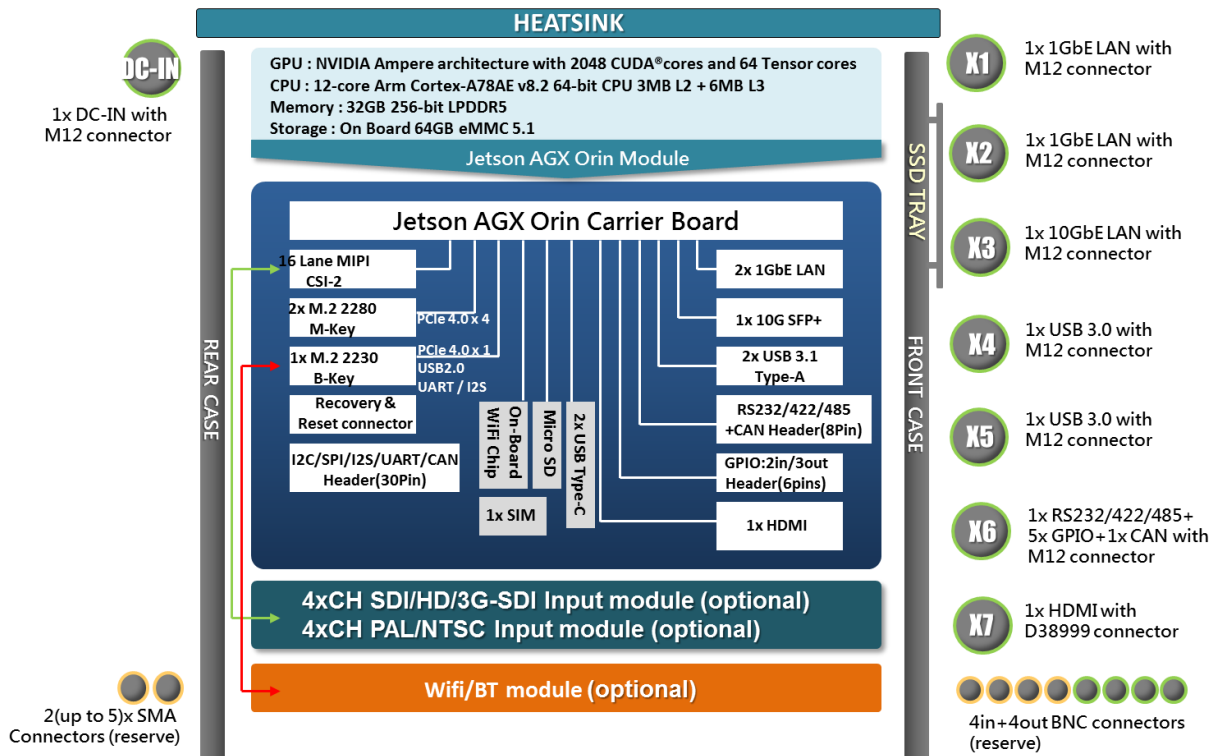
HEATSINK

DC-IN

1x DC-IN with M12 connector

GPU : NVIDIA Ampere architecture with 2048 CUDA®cores and 64 Tensor cores
CPU : 12-core Arm Cortex-A78AE v8.2 64-bit CPU 3MB L2 + 6MB L3
Memory : 32GB 256-bit LPDDR5
Storage : On Board 64GB eMMC 5.1

Jetson AGX Orin Module

REAR CASE

Jetson AGX Orin Carrier Board

16 Lane MIPI CSI-2

2x M.2 2280 M-Key

PCIe 4.0 x 4

1x M.2 2230 B-Key

PCIe 4.0 x 1
USB2.0
UART / I2S

Recovery & Reset connector

I2C/SPI/I2S/UART/CAN Header(30Pin)

On-Board WiFi Chip

Micro SD

2x USB Type-C

1x SIM

2x 1GbE LAN

1x 10G SFP+

2x USB 3.1 Type-A

RS232/422/485 +CAN Header(8Pin)

GPIO:2in/3out Header(6pins)

1x HDMI

4xCH SDI/HD/3G-SDI Input module (optional)
4xCH PAL/NTSC Input module (optional)

Wifi/BT module (optional)

2(up to 5)x SMA Connectors (reserve)

SSD TRAY

FRONT CASE

X1
1x 1GbE LAN with M12 connector

X2
1x 1GbE LAN with M12 connector

X3
1x 10GbE LAN with M12 connector

X4
1x USB 3.0 with M12 connector

X5
1x USB 3.0 with M12 connector

X6
1x RS232/422/485+ 5x GPIO+1x CAN with M12 connector

X7
1x HDMI with D38999 connector

4in+4out BNC connectors (reserve)